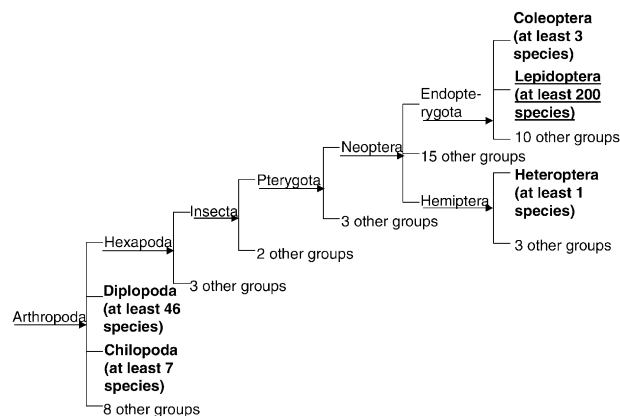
Coleoptera (at least 3 species)

Lepidoptera (at least 200 species)

10 other groups

Endopterygota

15 other groups

Neoptera

Heteroptera (at least 1 species)

Hemiptera

3 other groups

Pterygota

3 other groups

Insecta

2 other groups

Hexapoda

3 other groups

Arthropoda

Diplopoda (at least 46 species)

Chilopoda (at least 7 species)

8 other groups